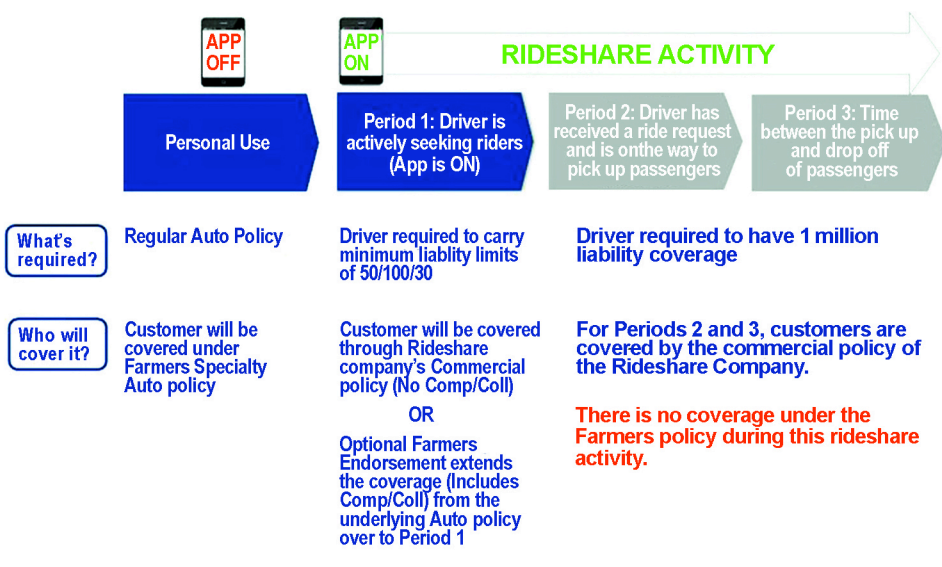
APP OFF

APP ON

RIDESHARE ACTIVITY

Personal Use

Period 1: Driver is actively seeking riders (App is ON)

Period 2: Driver has received a ride request and is onthe way to pick up passengers

Period 3: Time between the pick up and drop off of passengers

What's required?

Regular Auto Policy

Driver required to carry minimum liablity limits of 50/100/30

Driver required to have 1 million liability coverage

Who will cover it?

Customer will be covered under Farmers Specialty Auto policy

Customer will be covered through Rideshare company's Commercial policy (No Comp/Coll)

OR

Optional Farmers Endorsement extends the coverage (Includes Comp/Coll) from the underlying Auto policy over to Period 1

For Periods 2 and 3, customers are covered by the commercial policy of the Rideshare Company.

There is no coverage under the Farmers policy during this rideshare activity.